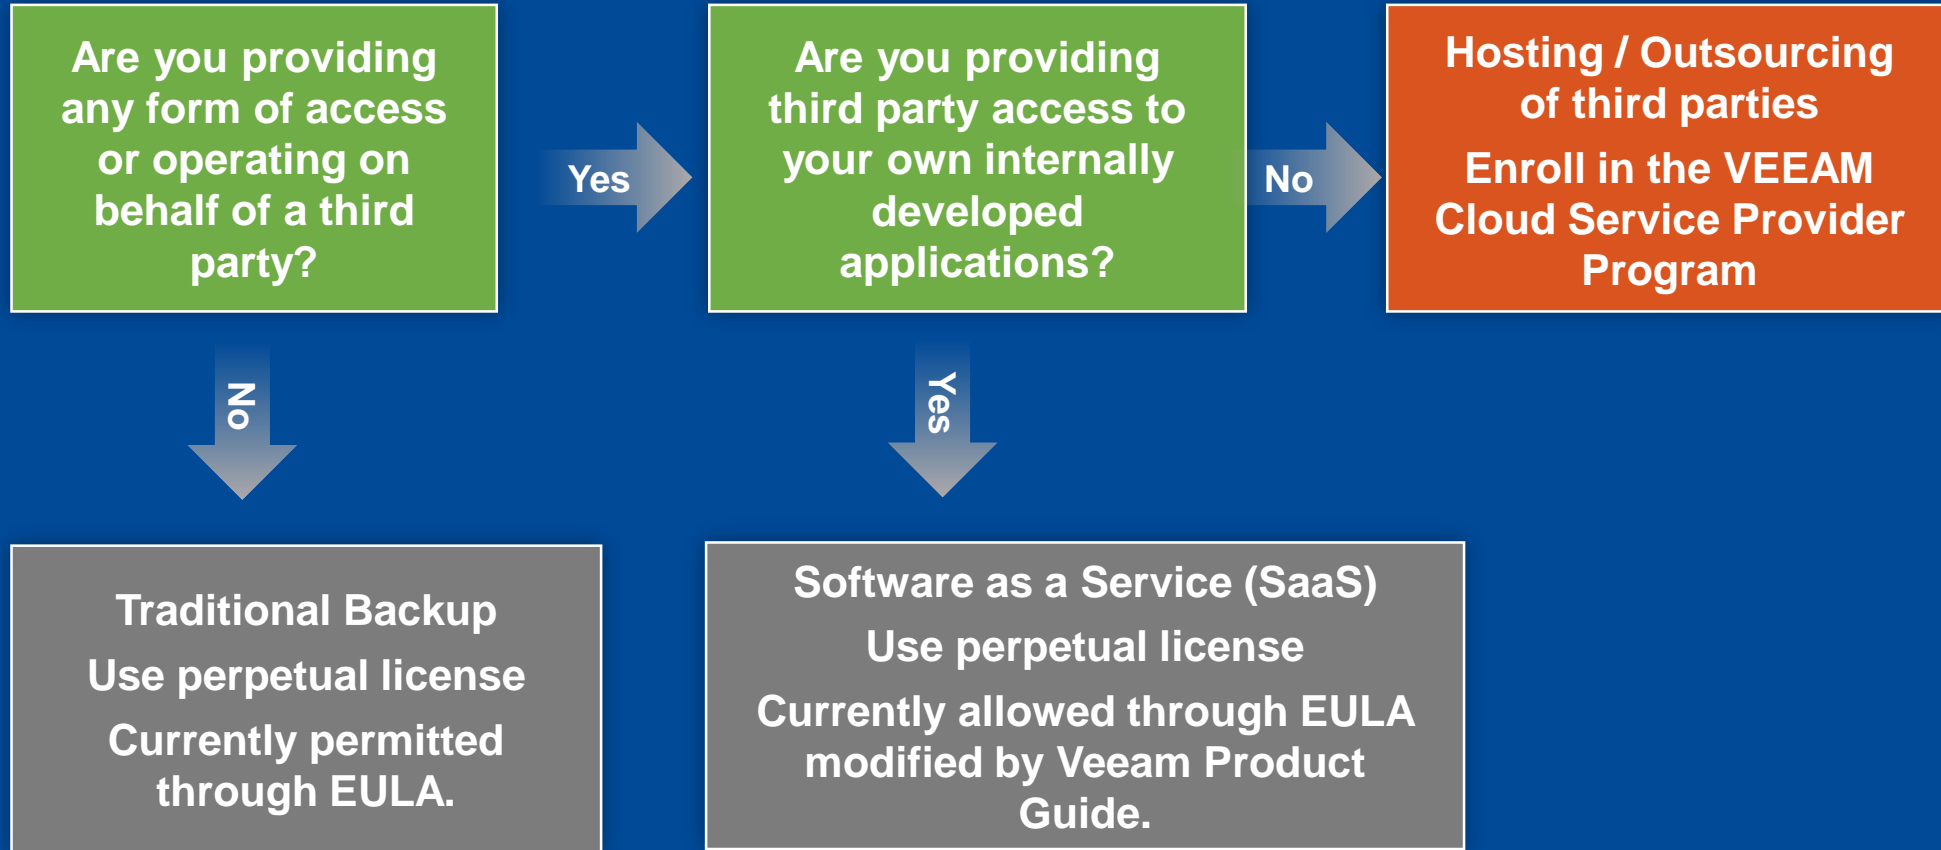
Are you providing any form of access or operating on behalf of a third party?

Yes

Are you providing third party access to your own internally developed applications?

No

Hosting / Outsourcing of third parties

Enroll in the VEEAM Cloud Service Provider Program

No

Yes

Traditional Backup

Use perpetual license

Currently permitted through EULA.

Software as a Service (SaaS)

Use perpetual license

Currently allowed through EULA modified by Veeam Product Guide.